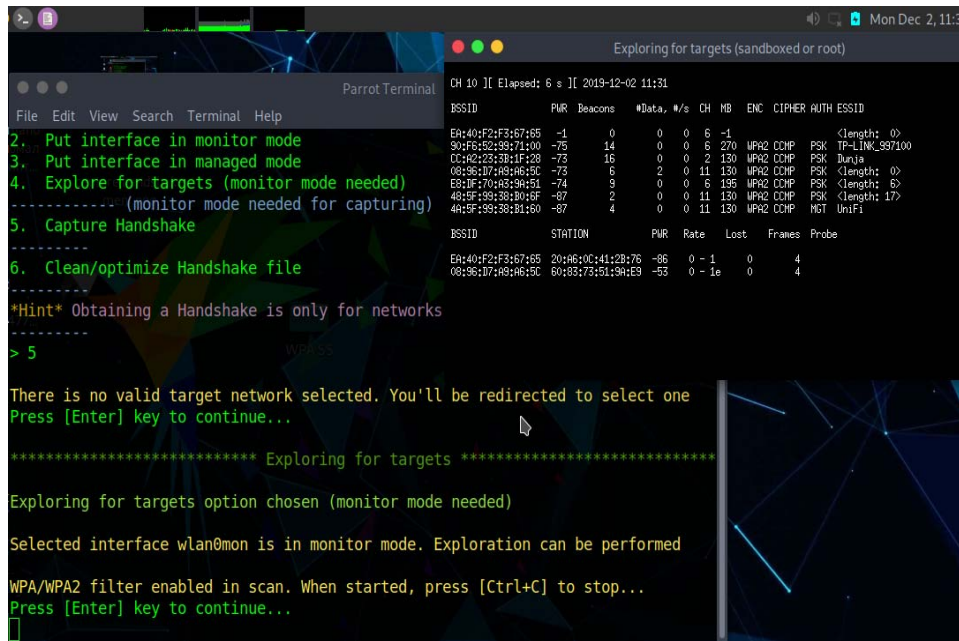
Mon Dec 2, 11:3

Parrot Terminal
File Edit View Search Terminal Help
2. Put interface in monitor mode
3. Put interface in managed mode
4. Explore for targets (monitor mode needed)
------------ (monitor mode needed for capturing)
5. Capture Handshake
---------
6. Clean/optimize Handshake file
---------
*Hint* Obtaining a Handshake is only for networks
---------
> 5

There is no valid target network selected. You'll be redirected to select one
Press [Enter] key to continue...

*************************** Exploring for targets ***************************

Exploring for targets option chosen (monitor mode needed)

Selected interface wlan0mon is in monitor mode. Exploration can be performed

WPA/WPA2 filter enabled in scan. When started, press [Ctrl+C] to stop...
Press [Enter] key to continue...

Exploring for targets (sandboxed or root)

CH 10 ][ Elapsed: 6 s ][ 2019-12-02 11:31

| BSSID | PWR | Beacons | #Data, | #/s | CH | MB | ENC | CIPHER | AUTH | ESSID |
|---|---|---|---|---|---|---|---|---|---|---|
| EA:40:F2:F3:67:65 | -1 | 0 | 0 | 0 | 6 | -1 | | | | <length: 0> |
| 90:F6:52:99:71:00 | -75 | 14 | 0 | 0 | 6 | 270 | WPA2 | CCMP | PSK | TP-LINK_997100 |
| CC:A2:23:3B:1F:28 | -73 | 16 | 0 | 0 | 2 | 130 | WPA2 | CCMP | PSK | Dunja |
| 08:96:D7:A9:A6:5C | -73 | 6 | 2 | 0 | 11 | 130 | WPA2 | CCMP | PSK | <length: 0> |
| E8:DF:70:A3:9A:51 | -74 | 9 | 0 | 0 | 6 | 195 | WPA2 | CCMP | PSK | <length: 6> |
| 48:5F:99:38:B0:6F | -87 | 2 | 0 | 0 | 11 | 130 | WPA2 | CCMP | PSK | <length: 17> |
| 4A:5F:99:38:B1:60 | -87 | 4 | 0 | 0 | 11 | 130 | WPA2 | CCMP | MGT | UniFi |

| BSSID | STATION | PWR | Rate | Lost | Frames | Probe |
|---|---|---|---|---|---|---|
| EA:40:F2:F3:67:65 | 20:A6:0C:41:2B:76 | -86 | 0 - 1 | 0 | 4 | |
| 08:96:D7:A9:A6:5C | 60:83:73:51:9A:E9 | -53 | 0 - 1e | 0 | 4 | |